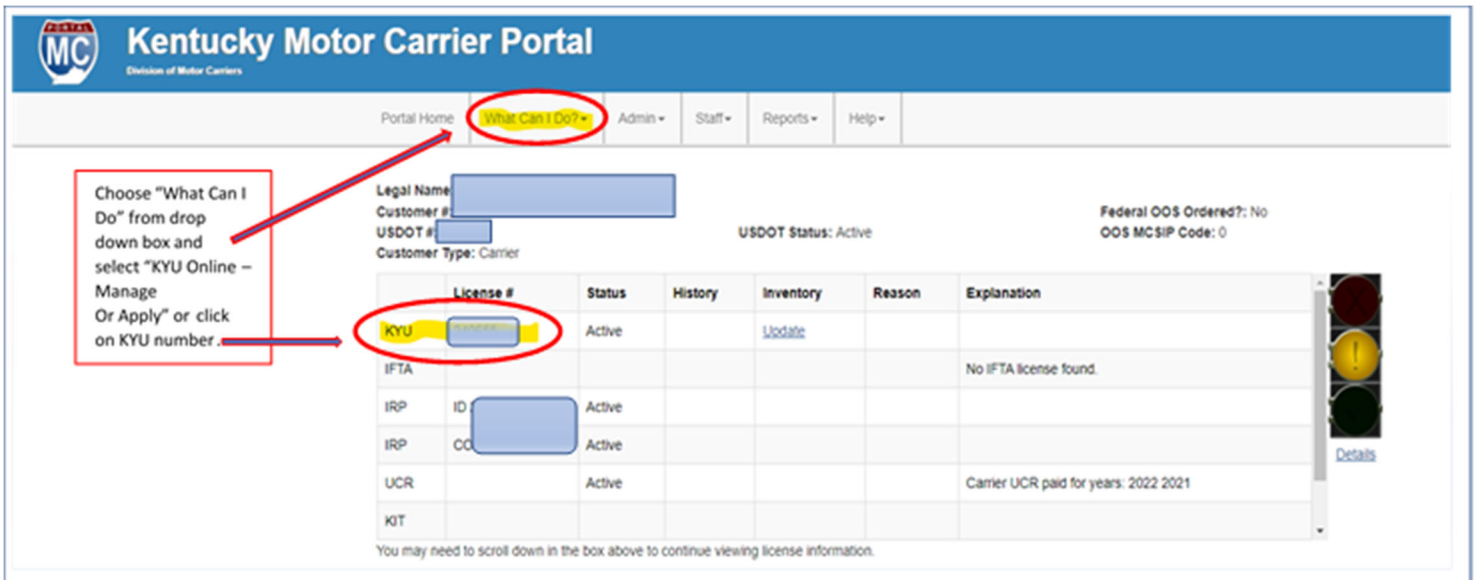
PORTAL MC

Kentucky Motor Carrier Portal

Division of Motor Carriers

Portal Home What Can I Do? Admin Staff Reports Help

Choose "What Can I Do" from drop down box and select "KYU Online – Manage Or Apply" or click on KYU number.

Legal Name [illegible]
Customer # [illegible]
USDOT # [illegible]
Customer Type: Carrier

USDOT Status: Active

Federal OOS Ordered?: No
OOS MCSIP Code: 0

| | License # | Status | History | Inventory | Reason | Explanation |
|---|---|---|---|---|---|---|
| KYU | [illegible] | Active | | Update | | |
| IFTA | | | | | | No IFTA license found. |
| IRP | ID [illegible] | Active | | | | |
| IRP | CO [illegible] | Active | | | | |
| UCR | | Active | | | | Carrier UCR paid for years: 2022 2021 |
| KIT | | | | | | |

You may need to scroll down in the box above to continue viewing license information.

Details